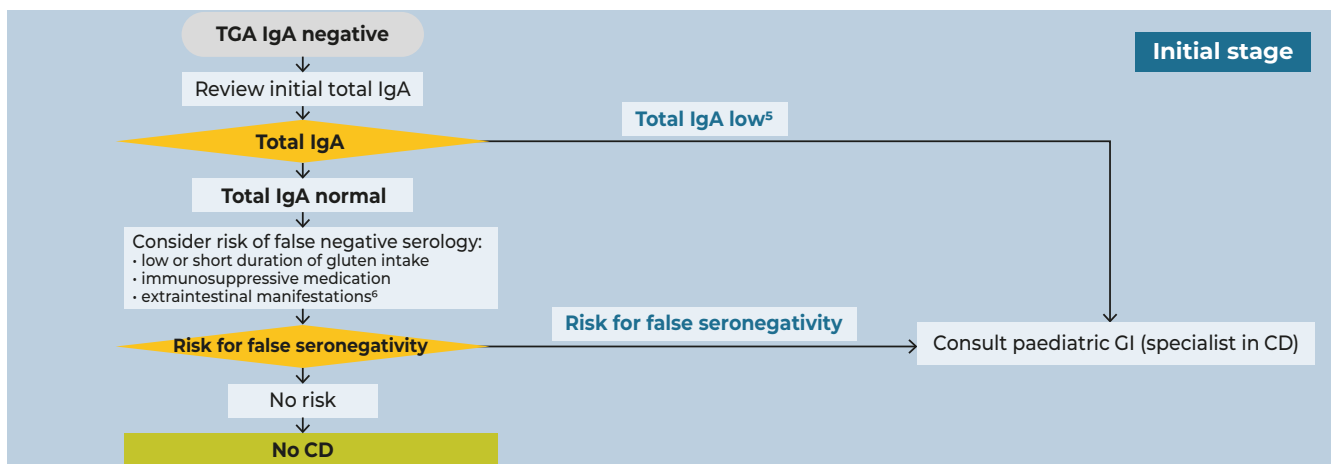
TGA IgA negative

Initial stage

Review initial total IgA

Total IgA

Total IgA low$^5$

Total IgA normal

Consider risk of false negative serology:
• low or short duration of gluten intake
• immunosuppressive medication
• extraintestinal manifestations$^6$

Risk for false seronegativity

Risk for false seronegativity

Consult paediatric GI (specialist in CD)

No risk

No CD